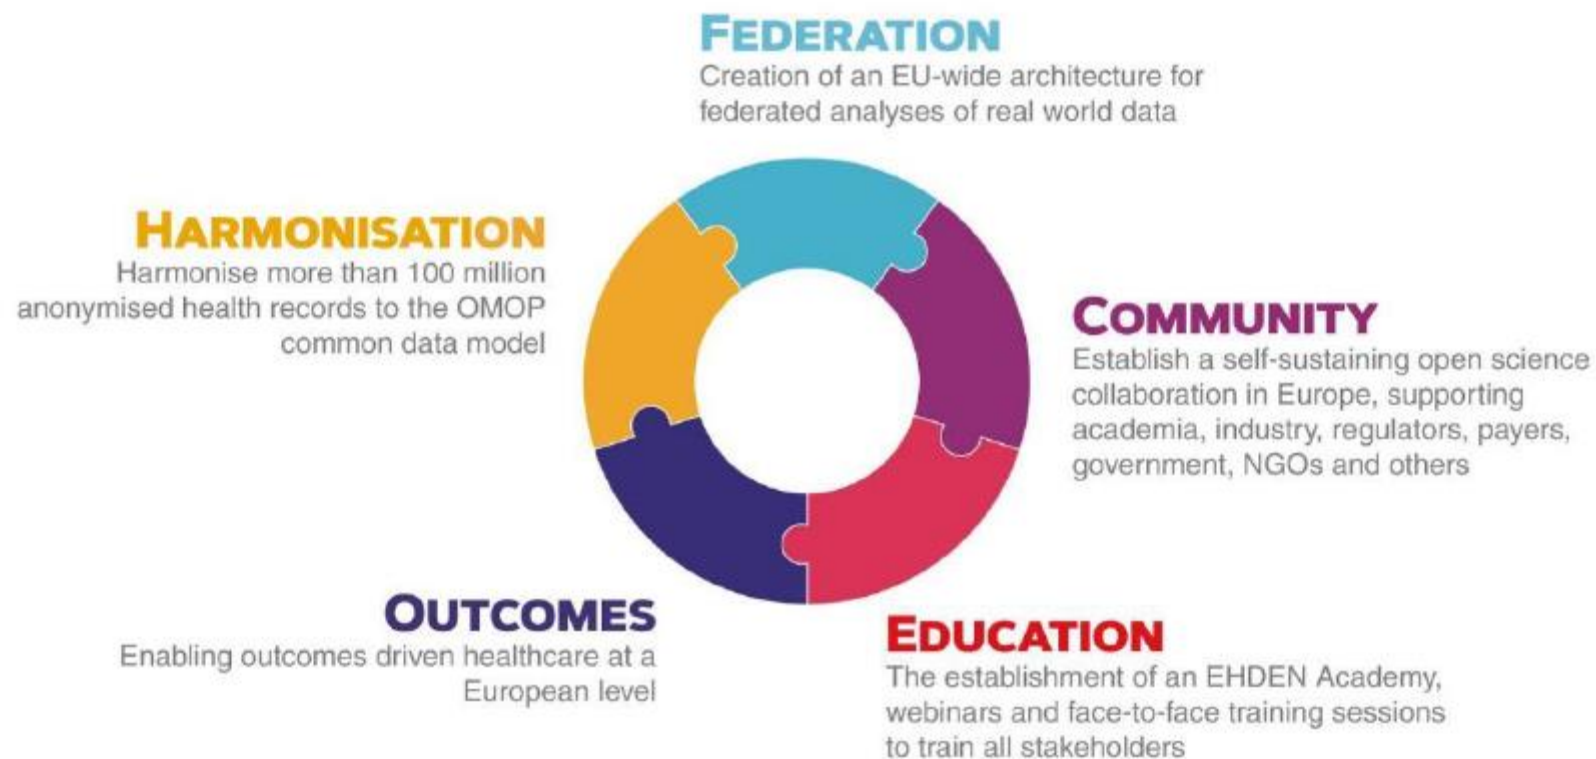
FEDERATION
Creation of an EU-wide architecture for federated analyses of real world data

HARMONISATION
Harmonise more than 100 million anonymised health records to the OMOP common data model

COMMUNITY
Establish a self-sustaining open science collaboration in Europe, supporting academia, industry, regulators, payers, government, NGOs and others

OUTCOMES
Enabling outcomes driven healthcare at a European level

EDUCATION
The establishment of an EHDEN Academy, webinars and face-to-face training sessions to train all stakeholders